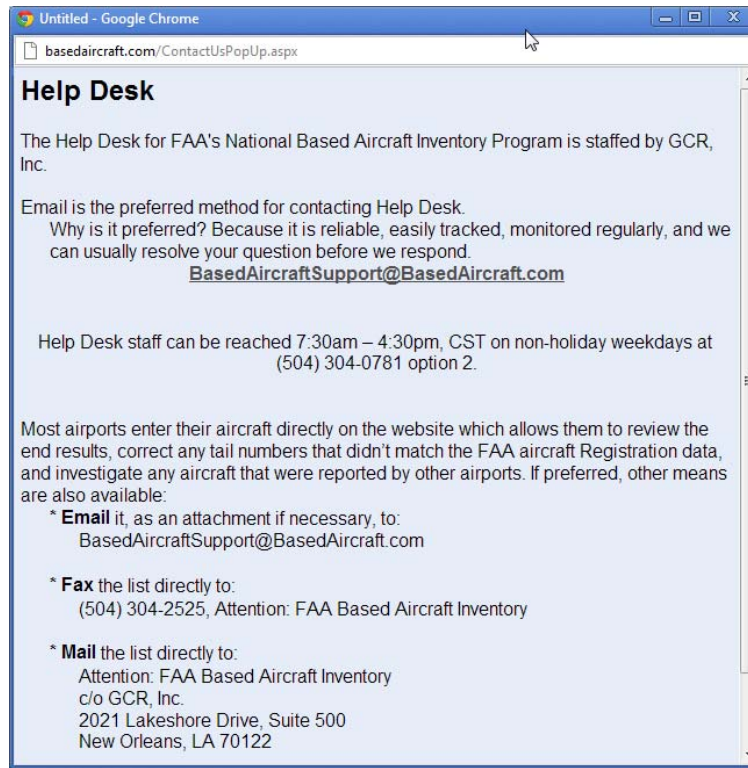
Untitled - Google Chrome

basedaircraft.com/ContactUsPopUp.aspx

**Help Desk**

The Help Desk for FAA's National Based Aircraft Inventory Program is staffed by GCR, Inc.

Email is the preferred method for contacting Help Desk.
Why is it preferred? Because it is reliable, easily tracked, monitored regularly, and we can usually resolve your question before we respond.
BasedAircraftSupport@BasedAircraft.com

Help Desk staff can be reached 7:30am – 4:30pm, CST on non-holiday weekdays at (504) 304-0781 option 2.

Most airports enter their aircraft directly on the website which allows them to review the end results, correct any tail numbers that didn't match the FAA aircraft Registration data, and investigate any aircraft that were reported by other airports. If preferred, other means are also available:

\* **Email** it, as an attachment if necessary, to:
BasedAircraftSupport@BasedAircraft.com

\* **Fax** the list directly to:
(504) 304-2525, Attention: FAA Based Aircraft Inventory

\* **Mail** the list directly to:
Attention: FAA Based Aircraft Inventory
c/o GCR, Inc.
2021 Lakeshore Drive, Suite 500
New Orleans, LA 70122